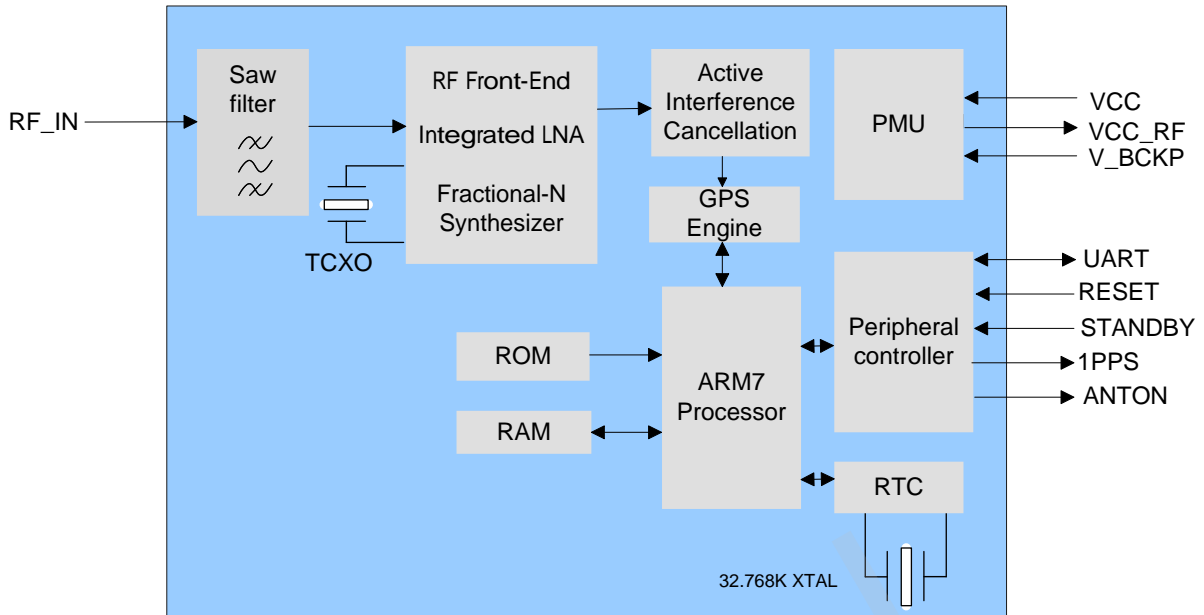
RF_IN

Saw filter

TCXO

RF Front-End

Integrated LNA

Fractional-N Synthesizer

Active Interference Cancellation

GPS Engine

PMU

VCC

VCC_RF

V_BCKP

UART

RESET

STANDBY

1PPS

ANTON

Peripheral controller

ROM

RAM

ARM7 Processor

RTC

32.768K XTAL